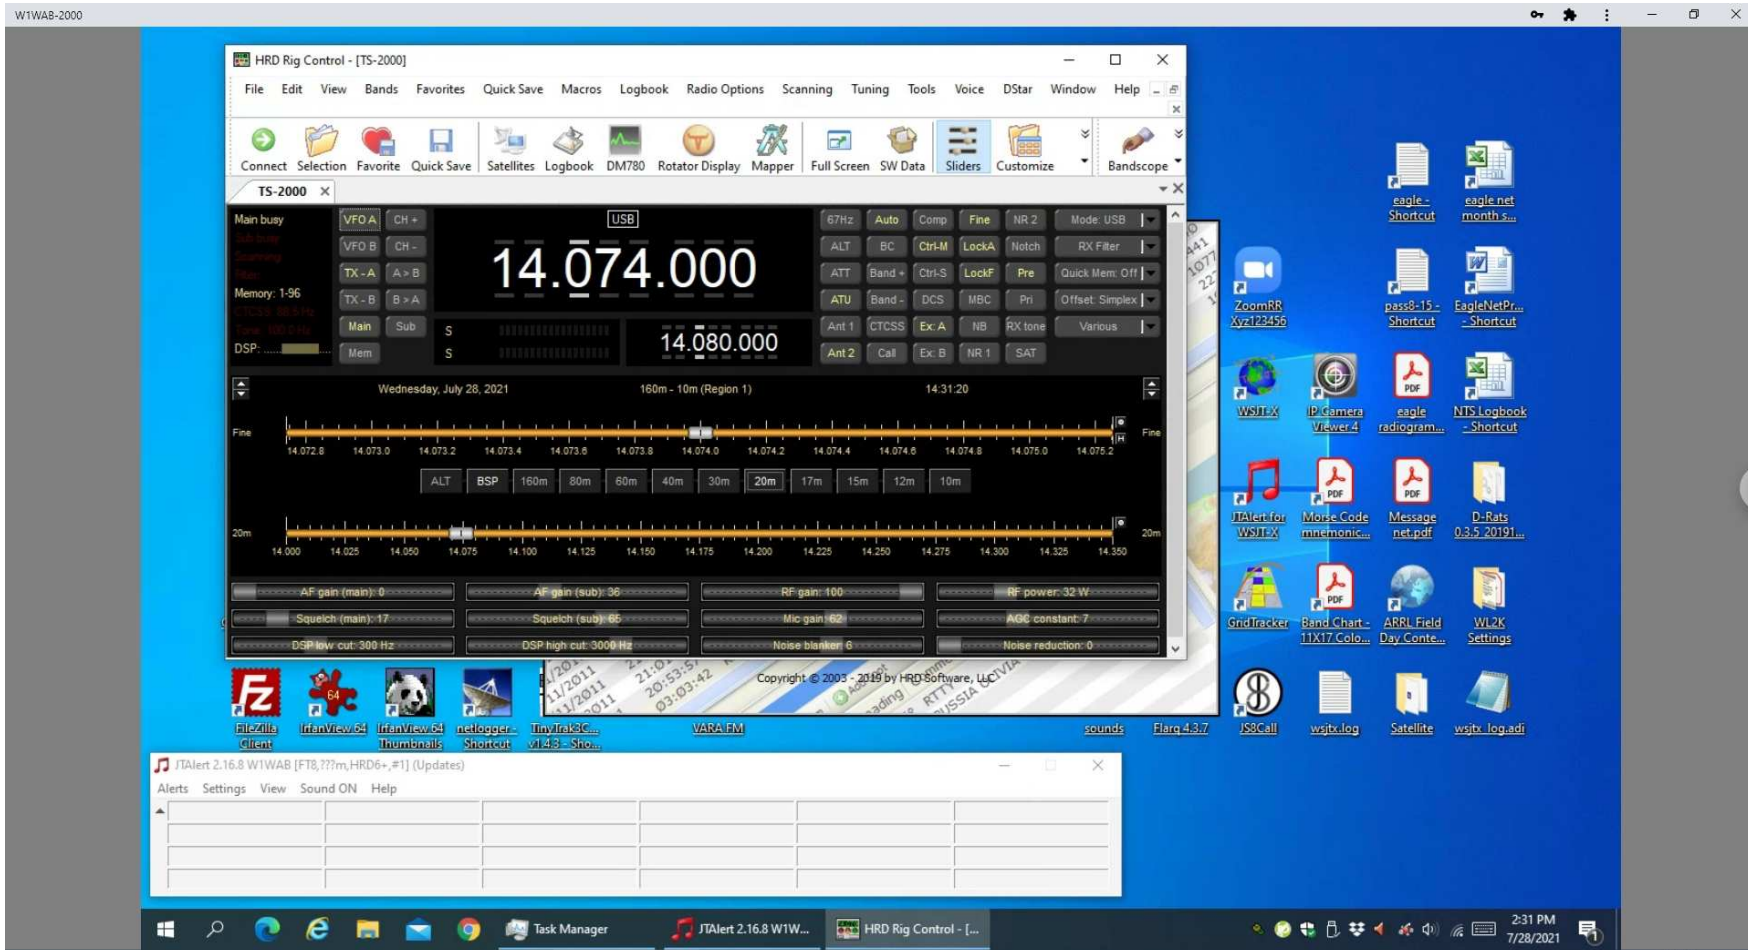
W1WAB-2000

HRD Rig Control - [TS-2000]

File Edit View Bands Favorites Quick Save Macros Logbook Radio Options Scanning Tuning Tools Voice DStar Window Help

Connect Selection Favorite Quick Save Satellites Logbook DM780 Rotator Display Mapper Full Screen SW Data Sliders Customize Bandscope

TS-2000

Main busy
Memory: 1-96
DSP:

VFO A CH + VFO B CH - TX - A A > B TX - B B > A Main Sub Mem

USB
14.074.000
S
S
14.080.000

67Hz Auto Comp Fine NR 2 Mode: USB
ALT BC Ctrl-M LockA Notch RX Filter
ATT Band + Ctrl-S LockF Pre Quick Mem: Off
ATU Band - DCS MBC Pri Offset: Simplex
Ant 1 CTCSS Ex: A NB RX tone Various
Ant 2 Call Ex: B NR 1 SAT

Wednesday, July 28, 2021 160m - 10m (Region 1) 14:31:20

Fine
14.072.8 14.073.0 14.073.2 14.073.4 14.073.6 14.073.8 14.074.0 14.074.2 14.074.4 14.074.6 14.074.8 14.075.0 14.075.2
Fine

ALT BSP 160m 80m 60m 40m 30m 20m 17m 15m 12m 10m

20m
14.000 14.025 14.050 14.075 14.100 14.125 14.150 14.175 14.200 14.225 14.250 14.275 14.300 14.325 14.350
20m

AF gain (main): 0 AF gain (sub): 36 RF gain: 100 RF power: 32 W
Squelch (main): 17 Squelch (sub): 65 Mic gain: 62 AGC constant: 7
DSP low cut: 300 Hz DSP high cut: 3000 Hz Noise blanker: 6 Noise reduction: 0

Copyright © 2003 - 2019 by HRD Software, LLC

eagle - Shortcut
eagle net month s...
ZoomRR Xyz123456
pass8-15 - Shortcut
EagleNetPr... - Shortcut
WSJT-X
IP Camera Viewer 4
eagle radiogram...
NTS Logbook - Shortcut
JTAlert for WSJT-X
Morse Code mnemonic...
Message net.pdf
D-Rats 0.3.5 20191...
GridTracker
Band Chart - 11X17 Colo...
ARRL Field Day Conte...
WL2K Settings
FileZilla Client
IrfanView 64
IrfanView 64 Thumbnails
netlogger - Shortcut
TinyTrak3C... v1.4.3 - Sho...
VARA FM
sounds
Flarq 4.3.7
JS8Call
wsjtx.log
Satellite
wsjtx_log.adi

JTAlert 2.16.8 W1WAB [FT8,???m,HRD6+,#1] (Updates)
Alerts Settings View Sound ON Help

Task Manager
JTAlert 2.16.8 W1W...
HRD Rig Control - [...
2:31 PM
7/28/2021